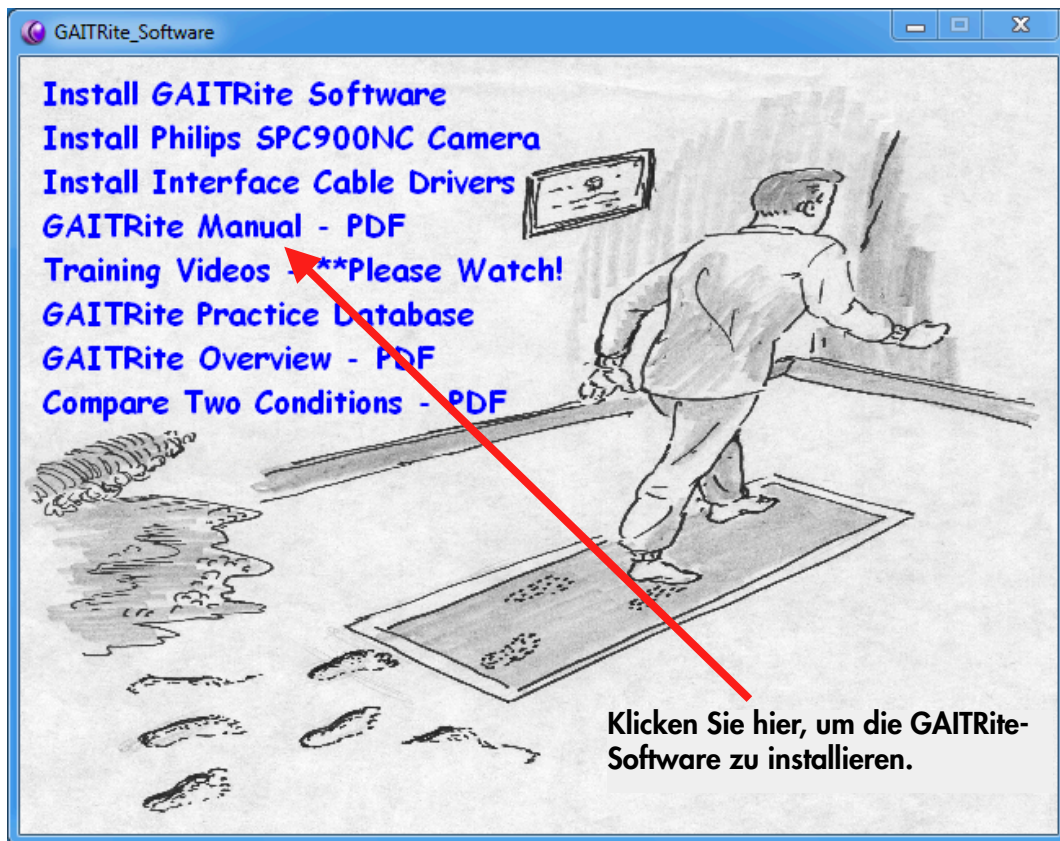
GAITRite_Software

Install GAITRite Software
Install Philips SPC900NC Camera
Install Interface Cable Drivers
GAITRite Manual - PDF
Training Videos - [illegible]**Please Watch!
GAITRite Practice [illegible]atabase
GAITRite Overview - P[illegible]F
Compare Two Conditions - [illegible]PDF

Klicken Sie hier, um die GAITRite-Software zu installieren.